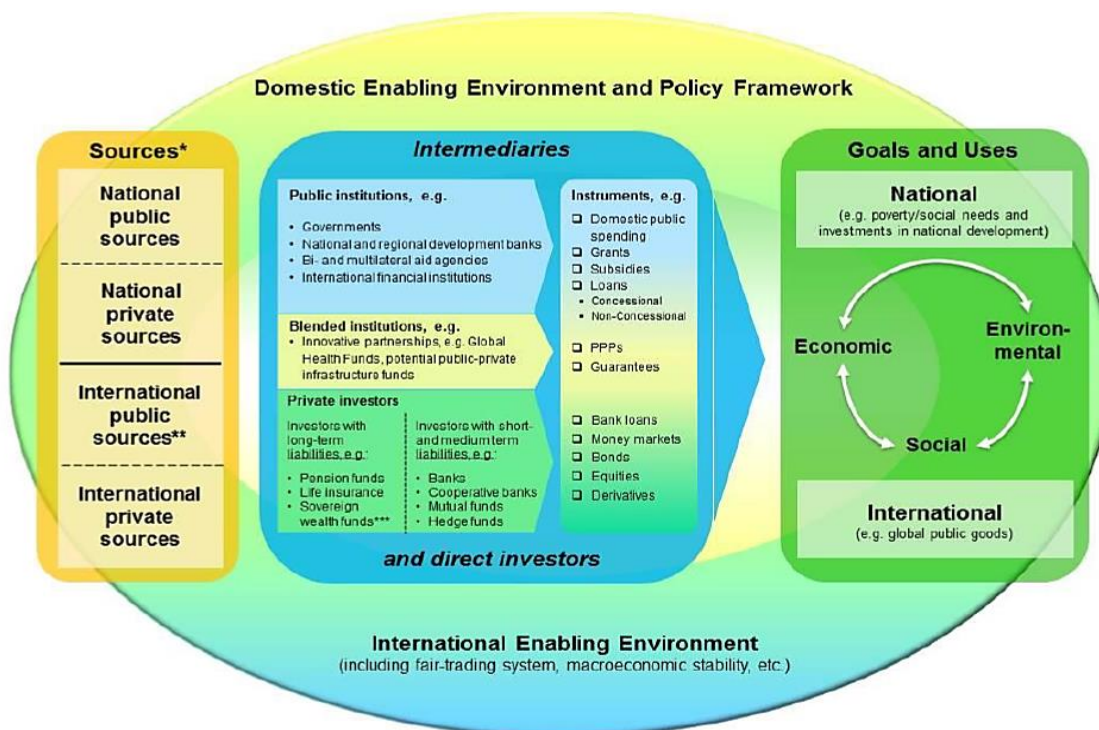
Domestic Enabling Environment and Policy Framework

Sources*

National public sources

National private sources

International public sources**

International private sources

Intermediaries

Public institutions, e.g.

• Governments
• National and regional development banks
• Bi- and multilateral aid agencies
• International financial institutions

Blended institutions, e.g.

• Innovative partnerships, e.g. Global Health Funds, potential public-private infrastructure funds

Private investors

Investors with long-term liabilities, e.g.:

• Pension funds
• Life insurance
• Sovereign wealth funds***

Investors with short- and medium term liabilities, e.g.:

• Banks
• Cooperative banks
• Mutual funds
• Hedge funds

Instruments, e.g.

❑ Domestic public spending
❑ Grants
❑ Subsidies
❑ Loans
• Concessional
• Non-Concessional

❑ PPPs
❑ Guarantees

❑ Bank loans
❑ Money markets
❑ Bonds
❑ Equities
❑ Derivatives

and direct investors

Goals and Uses

National
(e.g. poverty/social needs and investments in national development)

Economic

Environmental

Social

International
(e.g. global public goods)

International Enabling Environment
(including fair-trading system, macroeconomic stability, etc.)